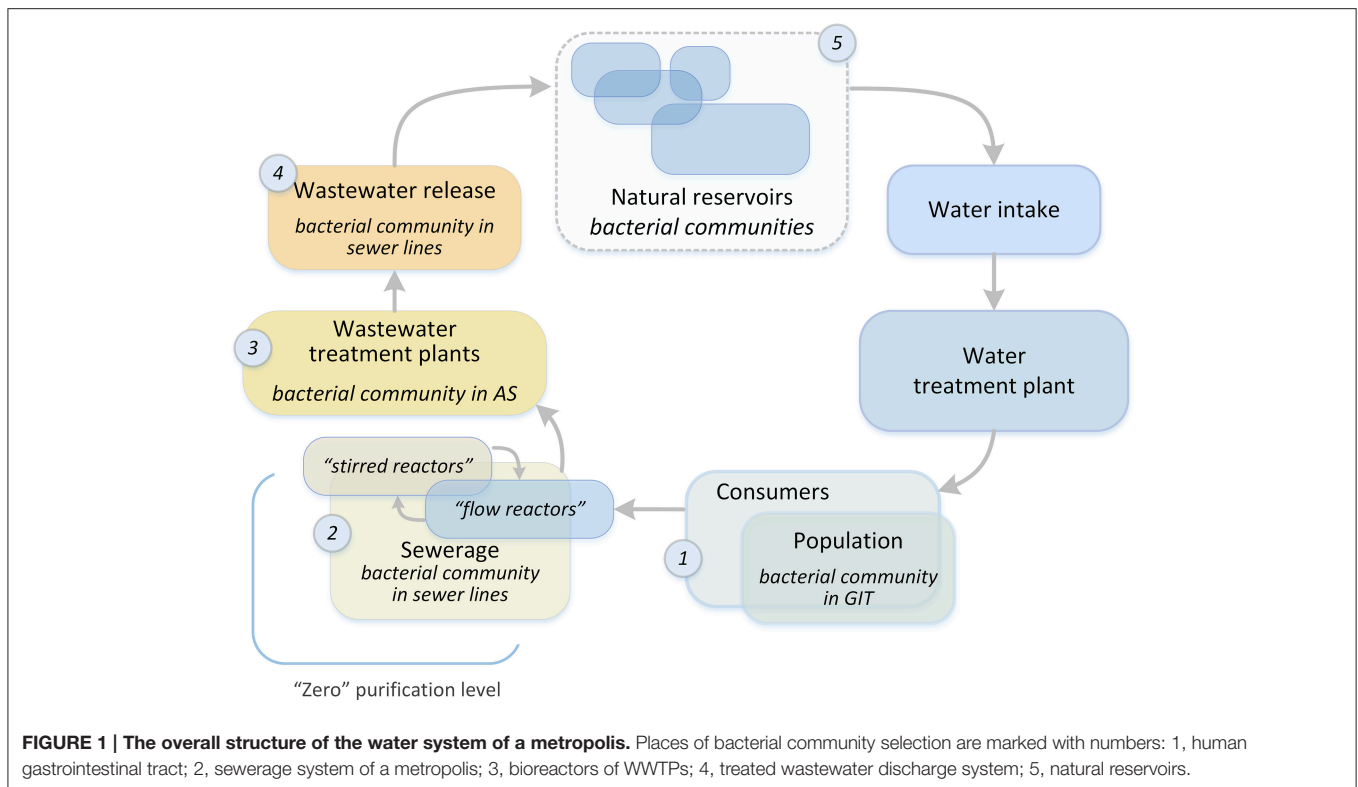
5

Natural reservoirs
*bacterial communities*

Water intake

Water treatment plant

4

Wastewater release
*bacterial community in sewer lines*

3

Wastewater treatment plants
*bacterial community in AS*

*"stirred reactors"*

*"flow reactors"*

2

Sewerage
*bacterial community in sewer lines*

Consumers

1

Population
*bacterial community in GIT*

"Zero" purification level

**FIGURE 1 | The overall structure of the water system of a metropolis.** Places of bacterial community selection are marked with numbers: 1, human gastrointestinal tract; 2, sewerage system of a metropolis; 3, bioreactors of WWTPs; 4, treated wastewater discharge system; 5, natural reservoirs.